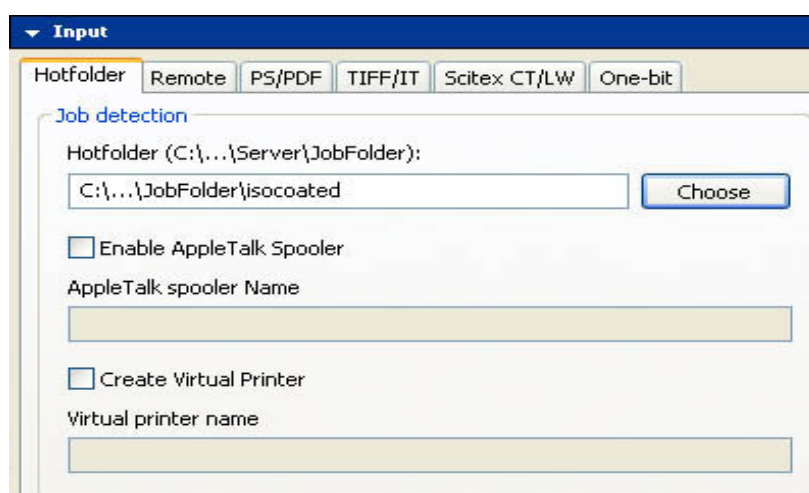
Input

Hotfolder | Remote | PS/PDF | TIFF/IT | Scitex CT/LW | One-bit

Job detection

Hotfolder (C:\...\Server\JobFolder):

C:\...\JobFolder\isocoated

Choose

Enable AppleTalk Spooler

AppleTalk spooler Name

Create Virtual Printer

Virtual printer name